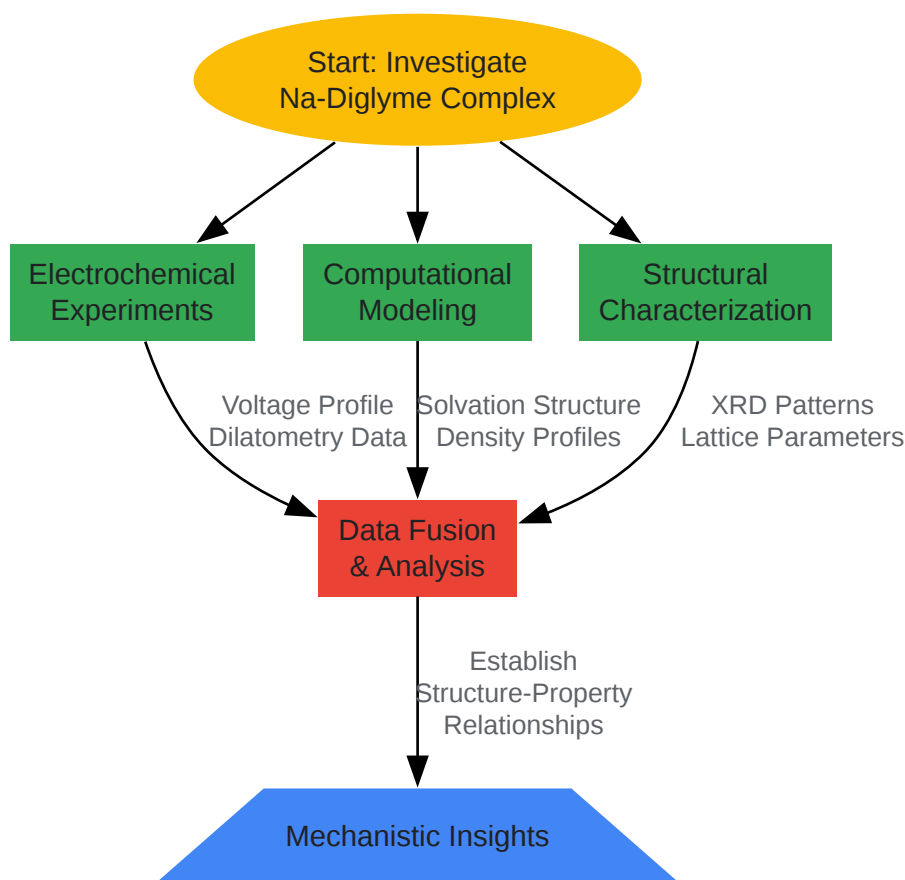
Start: Investigate Na-Diglyme Complex

Electrochemical Experiments

Computational Modeling

Structural Characterization

Voltage Profile Dilatometry Data

Solvation Structure Density Profiles

XRD Patterns Lattice Parameters

Data Fusion & Analysis

Establish Structure-Property Relationships

Mechanistic Insights